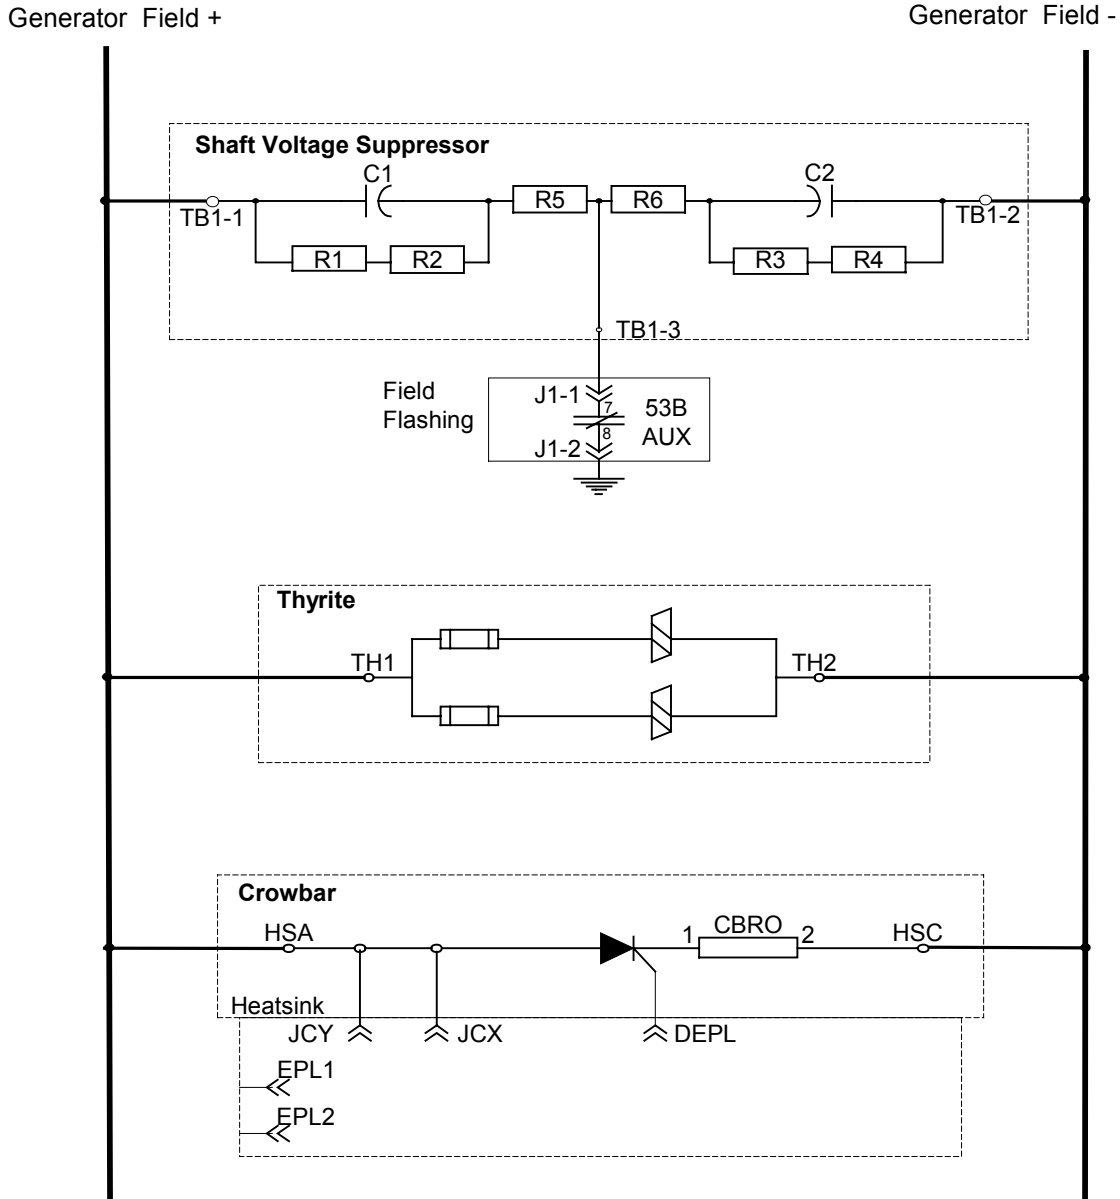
Generator Field +

Generator Field -

Shaft Voltage Suppressor

C1

R5

R6

C2

TB1-1

TB1-2

R1

R2

R3

R4

TB1-3

Field Flashing

J1-1

7

8

J1-2

53B AUX

Thyrite

TH1

TH2

Crowbar

HSA

1

CBRO

2

HSC

Heatsink

JCY

JCX

DEPL

EPL1

EPL2